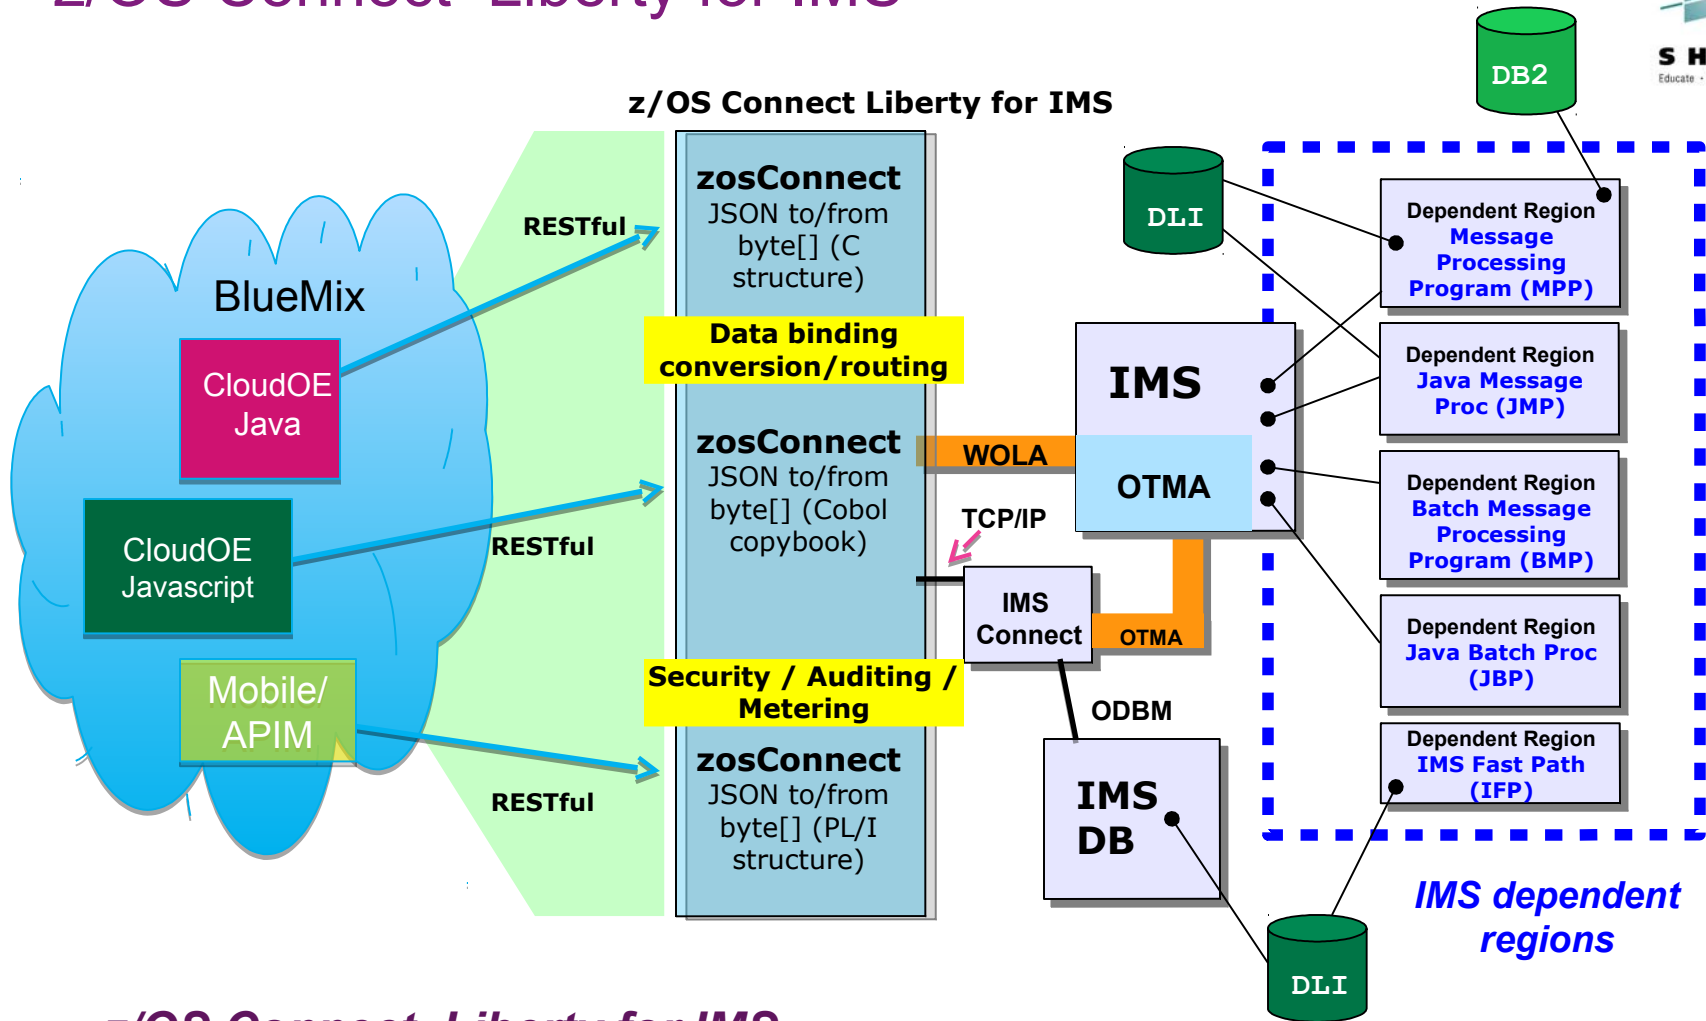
z/OS Connect Liberty for IMS

S H
Educate ·

DB2

z/OS Connect Liberty for IMS

DLI

BlueMix

CloudOE Java

CloudOE Javascript

Mobile/ APIM

RESTful

RESTful

RESTful

zosConnect
JSON to/from byte[] (C structure)

Data binding conversion/routing

zosConnect
JSON to/from byte[] (Cobol copybook)

Security / Auditing / Metering

zosConnect
JSON to/from byte[] (PL/I structure)

WOLA

TCP/IP

IMS

OTMA

IMS Connect

OTMA

ODBM

IMS DB

Dependent Region
Message Processing Program (MPP)

Dependent Region
Java Message Proc (JMP)

Dependent Region
Batch Message Processing Program (BMP)

Dependent Region
Java Batch Proc (JBP)

Dependent Region
IMS Fast Path (IFP)

IMS dependent regions

DLI

z/OS Connect Liberty for IMS